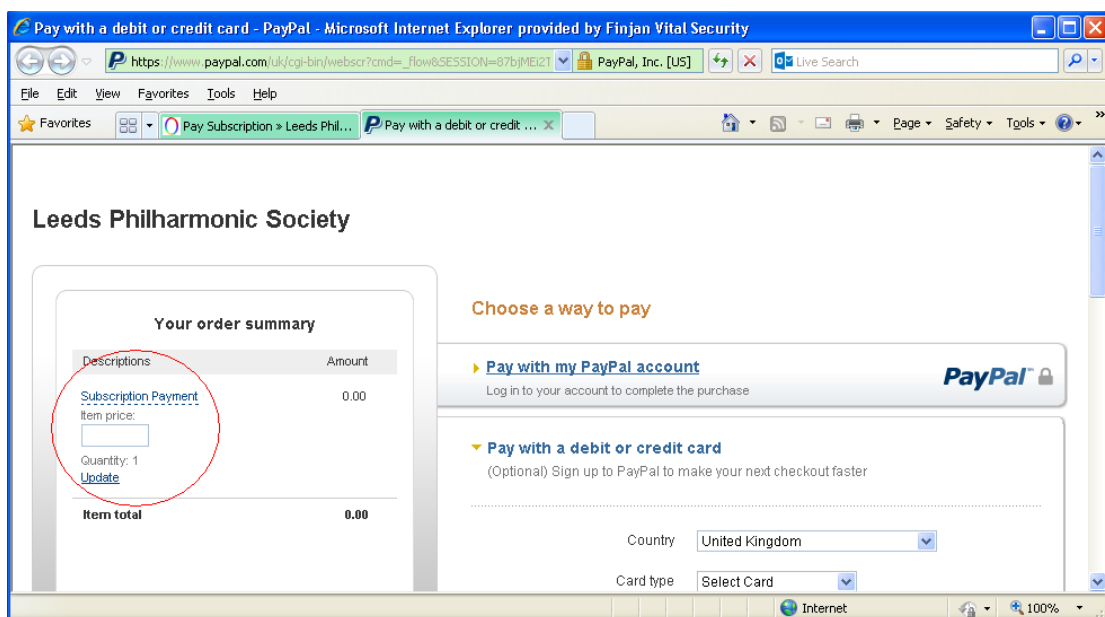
Pay with a debit or credit card - PayPal - Microsoft Internet Explorer provided by Finjan Vital Security

https://www.paypal.com/uk/cgi-bin/webscr?cmd=_flow&SESSION=87bjMEi2T PayPal, Inc. [US] Live Search

File Edit View Favorites Tools Help

Favorites Pay Subscription » Leeds Phil... Pay with a debit or credit ... Page Safety Tools

Leeds Philharmonic Society

Your order summary

| Descriptions | Amount |
|---|---|
| Subscription Payment Item price: Quantity: 1 Update | 0.00 |
| Item total | 0.00 |

Choose a way to pay

Pay with my PayPal account
Log in to your account to complete the purchase

PayPal

Pay with a debit or credit card
(Optional) Sign up to PayPal to make your next checkout faster

Country United Kingdom

Card type Select Card

Internet 100%